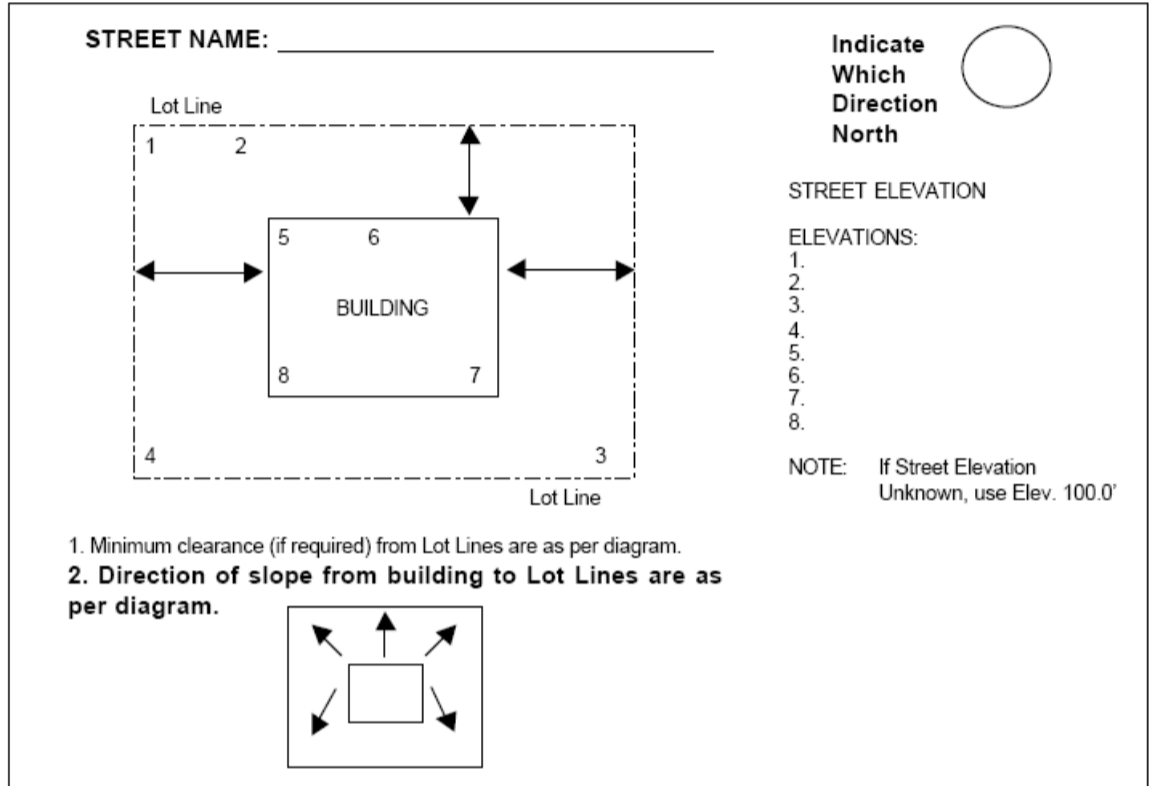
STREET NAME: ______________________________

Indicate Which Direction North

Lot Line

1 2

5 6

BUILDING

8 7

4 3

Lot Line

STREET ELEVATION

ELEVATIONS:
1.
2.
3.
4.
5.
6.
7.
8.

NOTE: If Street Elevation Unknown, use Elev. 100.0'

1. Minimum clearance (if required) from Lot Lines are as per diagram.

2. Direction of slope from building to Lot Lines are as per diagram.